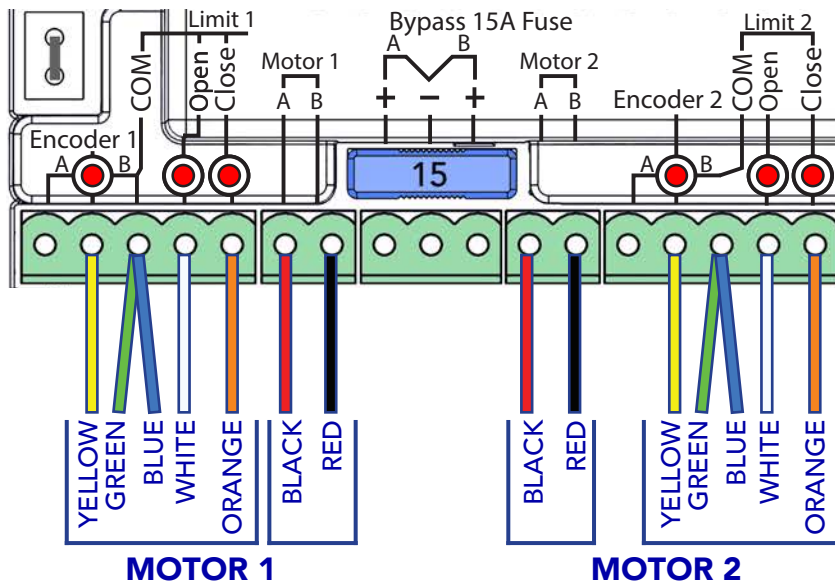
Limit 1
COM
Open
Close
Encoder 1
A
B
Motor 1
A B
Bypass 15A Fuse
A B
+ − +
15
Motor 2
A B
Encoder 2
A
B
Limit 2
COM
Open
Close

YELLOW
GREEN
BLUE
WHITE
ORANGE
BLACK
RED
MOTOR 1

BLACK
RED
YELLOW
GREEN
BLUE
WHITE
ORANGE
MOTOR 2